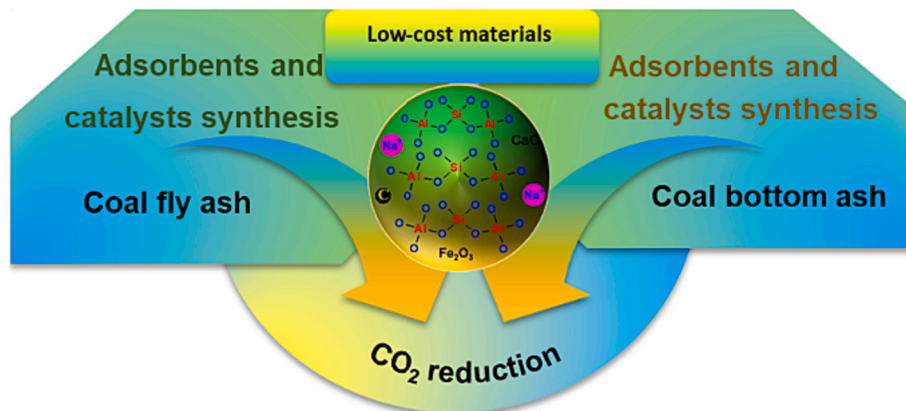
Low-cost materials

Adsorbents and catalysts synthesis

Adsorbents and catalysts synthesis

Al Si Al

$Na^+$

CaO

Si

Al Al

$Na^+$

C

Coal fly ash

Coal bottom ash

Al Si Al

Al

$Fe_2O_3$

$CO_2$ reduction